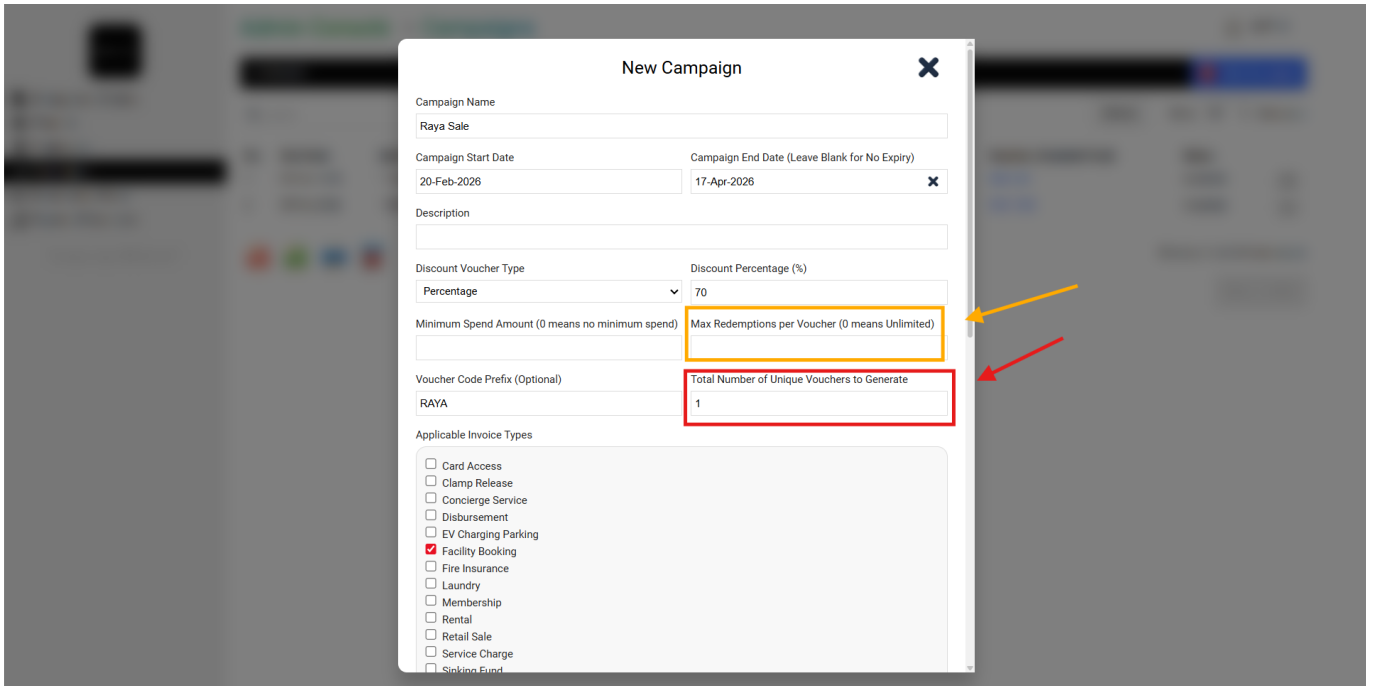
New Campaign

Campaign Name

Raya Sale

Campaign Start Date

20-Feb-2026

Campaign End Date (Leave Blank for No Expiry)

17-Apr-2026

Description

Discount Voucher Type

Percentage

Discount Percentage (%)

70

Minimum Spend Amount (0 means no minimum spend)

Max Redemptions per Voucher (0 means Unlimited)

Voucher Code Prefix (Optional)

RAYA

Total Number of Unique Vouchers to Generate

1

Applicable Invoice Types

Card Access
Clamp Release
Concierge Service
Disbursement
EV Charging Parking
Facility Booking
Fire Insurance
Laundry
Membership
Rental
Retail Sale
Service Charge
Sinking Fund